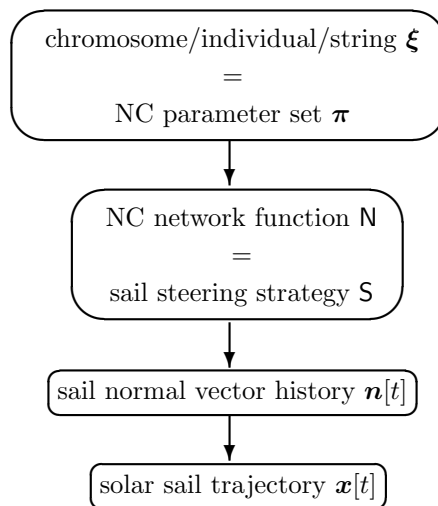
chromosome/individual/string $\boldsymbol{\xi}$
=
NC parameter set $\boldsymbol{\pi}$

NC network function $\mathsf{N}$
=
sail steering strategy $\mathsf{S}$

sail normal vector history $\boldsymbol{n}[t]$

solar sail trajectory $\boldsymbol{x}[t]$